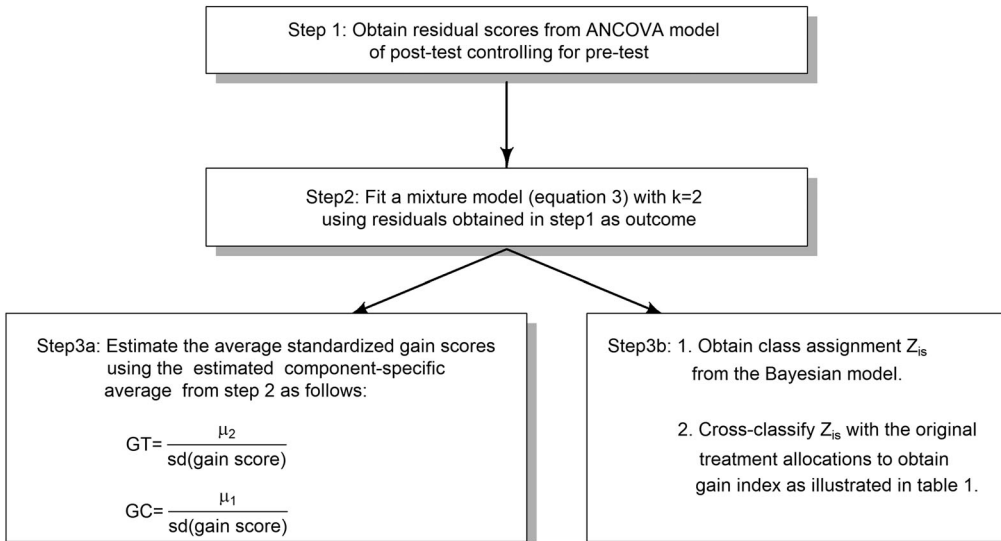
Step 1: Obtain residual scores from ANCOVA model of post-test controlling for pre-test

Step2: Fit a mixture model (equation 3) with k=2 using residuals obtained in step1 as outcome

Step3a: Estimate the average standardized gain scores using the estimated component-specific average from step 2 as follows:

$GT=\frac{\mu_2}{sd(gain\ score)}$

$GC=\frac{\mu_1}{sd(gain\ score)}$

Step3b: 1. Obtain class assignment $Z_{is}$ from the Bayesian model.

2. Cross-classify $Z_{is}$ with the original treatment allocations to obtain gain index as illustrated in table 1.